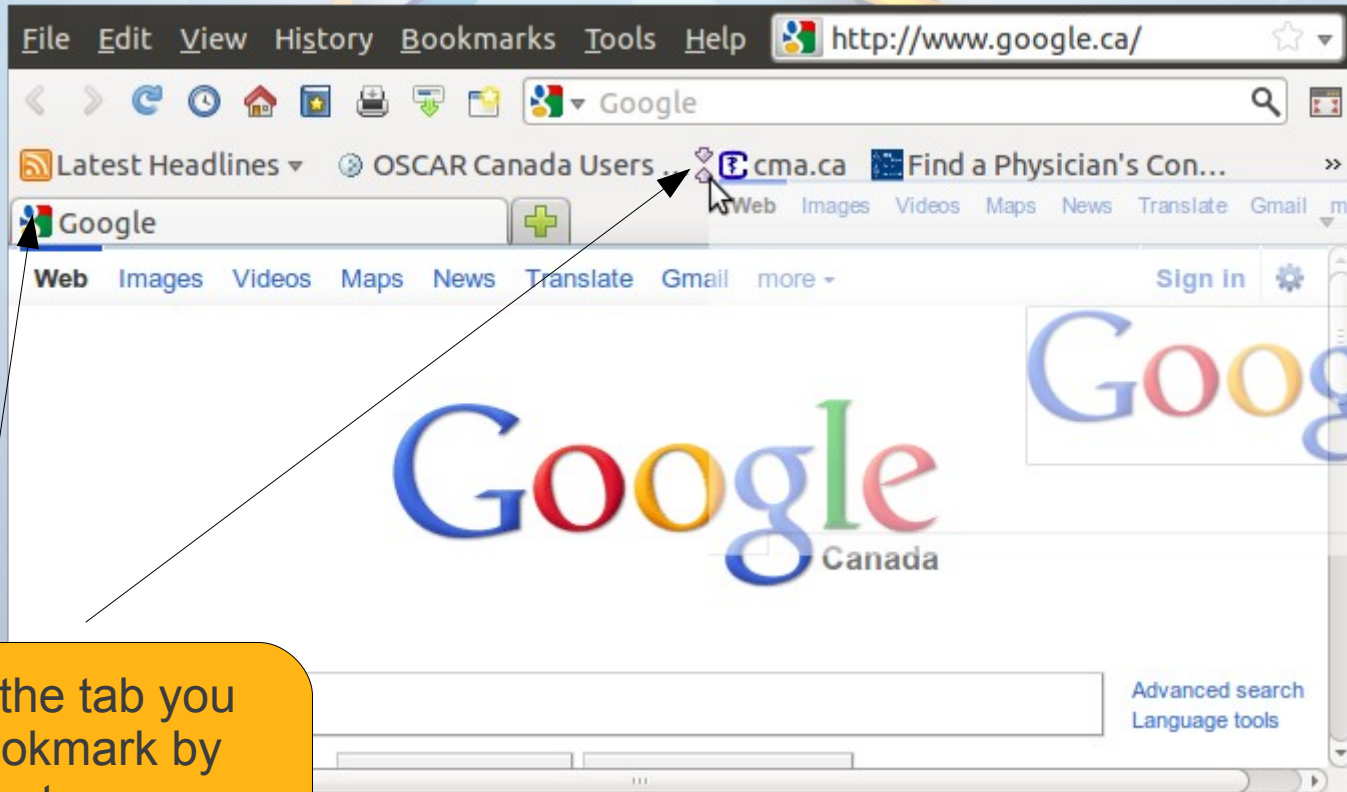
File Edit View History Bookmarks Tools Help http://www.google.ca/

Google

Latest Headlines OSCAR Canada Users .. cma.ca Find a Physician's Con... »

Google

Web Images Videos Maps News Translate Gmail m

Web Images Videos Maps News Translate Gmail more

Sign in

Goog

Google
Canada

Advanced search
Language tools

the tab you
okmark by
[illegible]